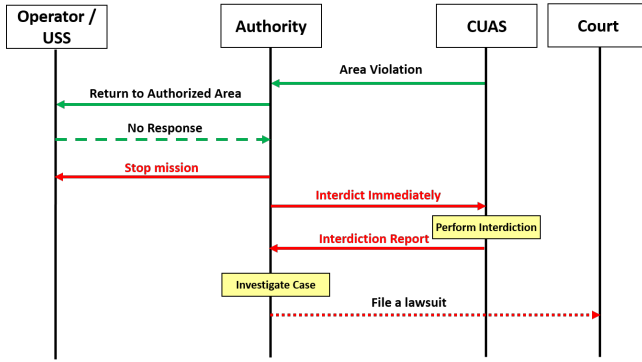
Operator / USS

Authority

CUAS

Court

Area Violation

Return to Authorized Area

No Response

Stop mission

Interdict Immediately

Perform Interdiction

Interdiction Report

Investigate Case

File a lawsuit